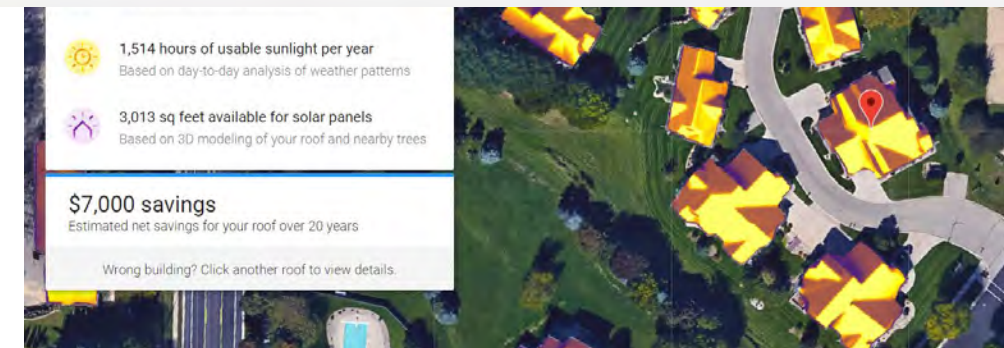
1,514 hours of usable sunlight per year
Based on day-to-day analysis of weather patterns

3,013 sq feet available for solar panels
Based on 3D modeling of your roof and nearby trees

$7,000 savings
Estimated net savings for your roof over 20 years

Wrong building? Click another roof to view details.